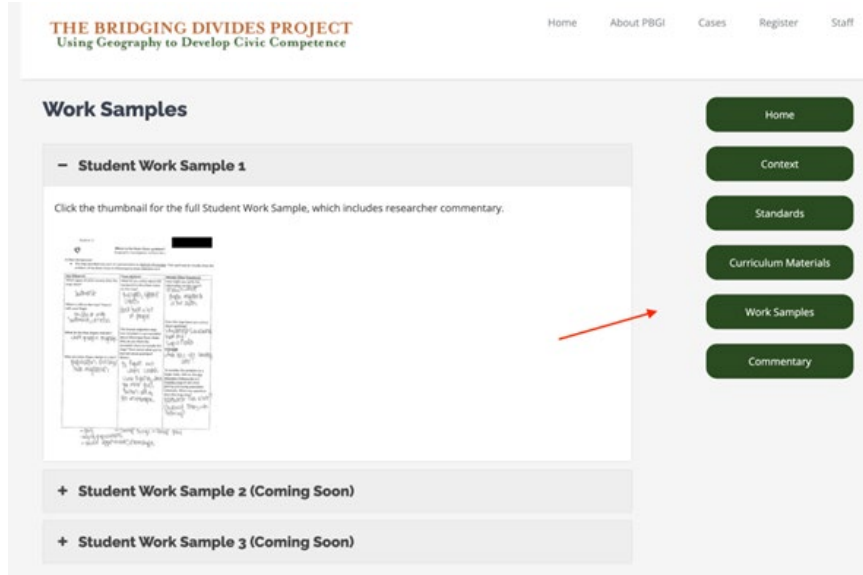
THE BRIDGING DIVIDES PROJECT
Using Geography to Develop Civic Competence

Home About PBGI Cases Register Staff

Work Samples

− Student Work Sample 1

Click the thumbnail for the full Student Work Sample, which includes researcher commentary.

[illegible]

+ Student Work Sample 2 (Coming Soon)

+ Student Work Sample 3 (Coming Soon)

Home

Context

Standards

Curriculum Materials

Work Samples

Commentary